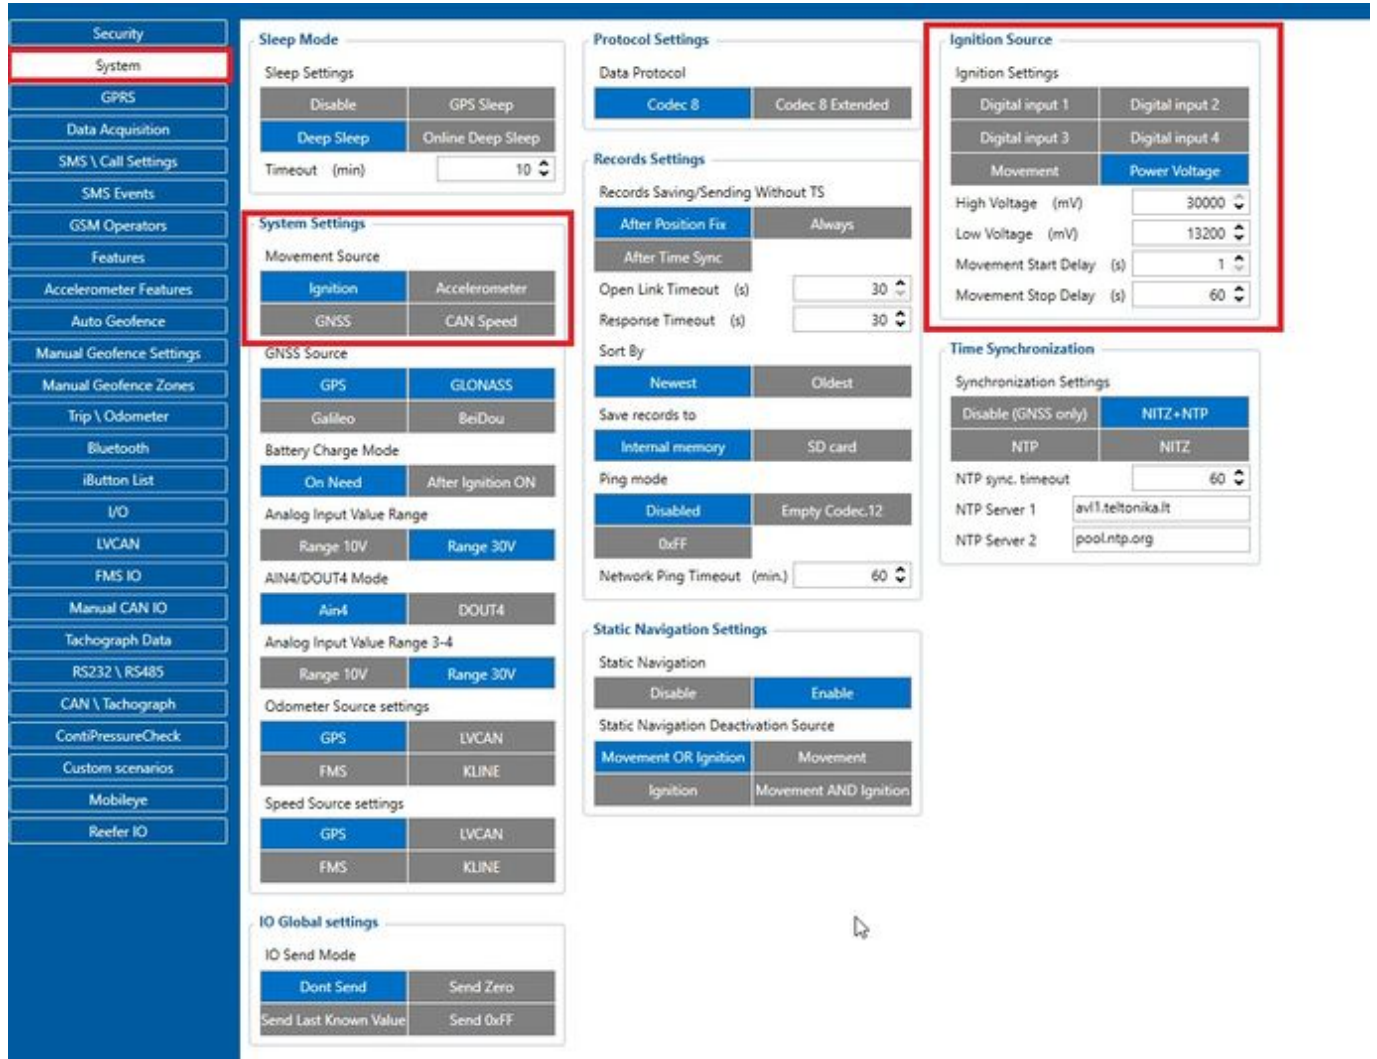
Security
System
GPRS
Data Acquisition
SMS \ Call Settings
SMS Events
GSM Operators
Features
Accelerometer Features
Auto Geofence
Manual Geofence Settings
Manual Geofence Zones
Trip \ Odometer
Bluetooth
iButton List
I/O
LVCAN
FMS IO
Manual CAN IO
Tachograph Data
RS232 \ RS485
CAN \ Tachograph
ContiPressureCheck
Custom scenarios
Mobileye
Reefer IO

Sleep Mode
Sleep Settings
Disable | GPS Sleep
Deep Sleep | Online Deep Sleep
Timeout (min) 10

System Settings
Movement Source
Ignition | Accelerometer
GNSS | CAN Speed
GNSS Source
GPS | GLONASS
Galileo | BeiDou
Battery Charge Mode
On Need | After Ignition ON
Analog Input Value Range
Range 10V | Range 30V
AIN4/DOUT4 Mode
Ain4 | DOUT4
Analog Input Value Range 3-4
Range 10V | Range 30V
Odometer Source settings
GPS | LVCAN
FMS | KLINE
Speed Source settings
GPS | LVCAN
FMS | KLINE

IO Global settings
IO Send Mode
Dont Send | Send Zero
Send Last Known Value | Send 0xFF

Protocol Settings
Data Protocol
Codec 8 | Codec 8 Extended

Records Settings
Records Saving/Sending Without TS
After Position Fix | Always
After Time Sync
Open Link Timeout (s) 30
Response Timeout (s) 30
Sort By
Newest | Oldest
Save records to
Internal memory | SD card
Ping mode
Disabled | Empty Codec.12
0xFF
Network Ping Timeout (min.) 60

Static Navigation Settings
Static Navigation
Disable | Enable
Static Navigation Deactivation Source
Movement OR Ignition | Movement
Ignition | Movement AND Ignition

Ignition Source
Ignition Settings
Digital input 1 | Digital input 2
Digital input 3 | Digital input 4
Movement | Power Voltage
High Voltage (mV) 30000
Low Voltage (mV) 13200
Movement Start Delay (s) 1
Movement Stop Delay (s) 60

Time Synchronization
Synchronization Settings
Disable (GNSS only) | NITZ+NTP
NTP | NITZ
NTP sync. timeout 60
NTP Server 1 avl1.teltonika.lt
NTP Server 2 pool.ntp.org